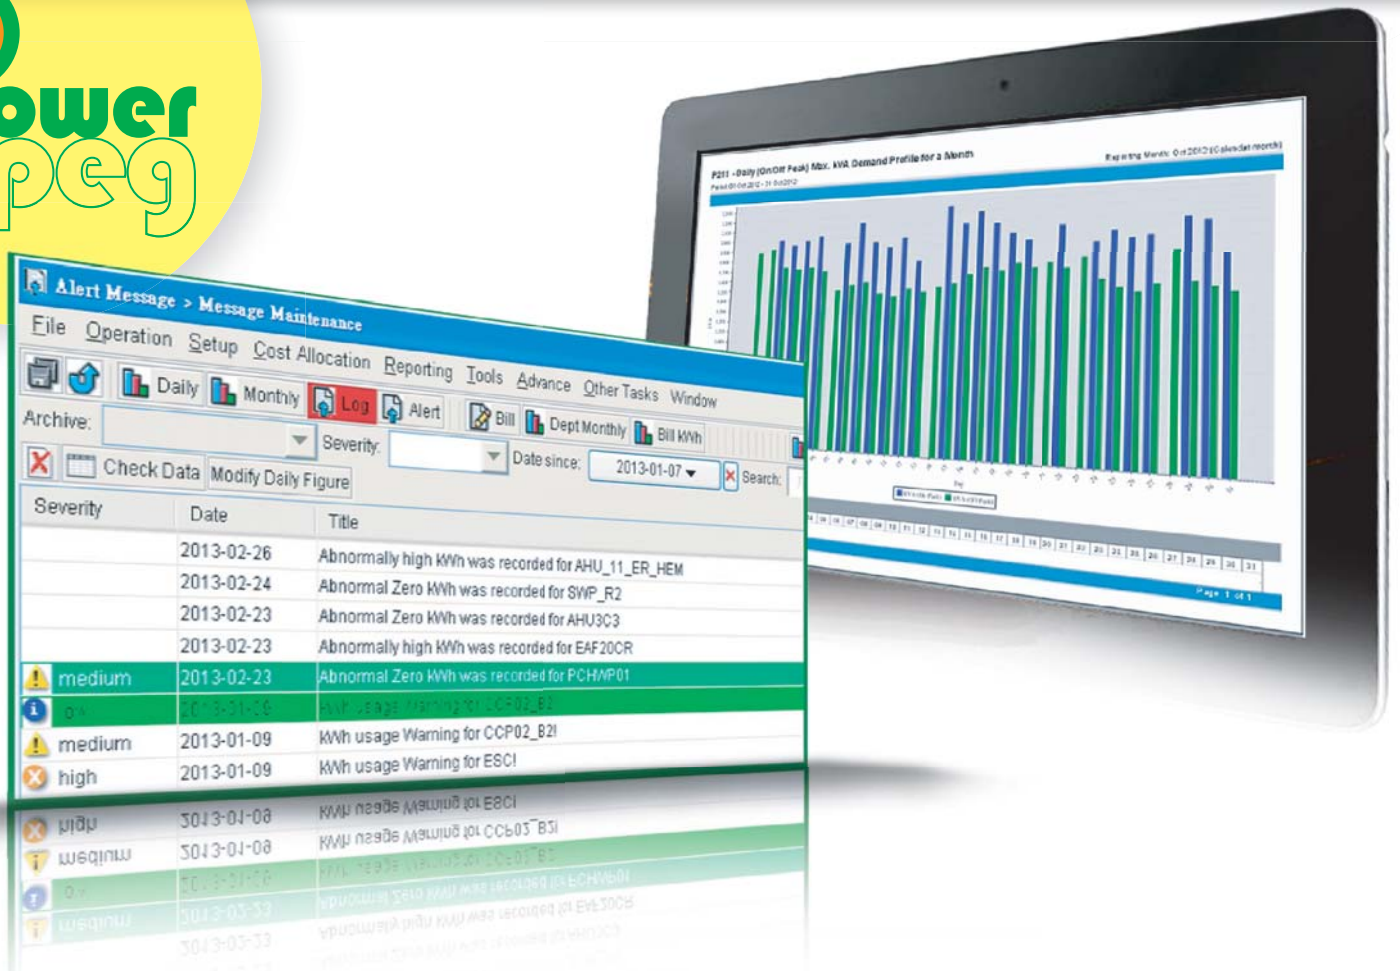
ower
peg

Alert Message > Message Maintenance

File Operation Setup Cost Allocation Reporting Tools Advance Other Tasks Window

Daily Monthly Log Alert Bill Dept Monthly Bill kWh

Archive: Severity: Date since: 2013-01-07 Search:

Check Data Modify Daily Figure

| Severity | Date | Title |
|---|---|---|
| | 2013-02-26 | Abnormally high kWh was recorded for AHU_11_ER_HEM |
| | 2013-02-24 | Abnormal Zero kWh was recorded for SWP_R2 |
| | 2013-02-23 | Abnormal Zero kWh was recorded for AHU3C3 |
| | 2013-02-23 | Abnormally high kWh was recorded for EAF20CR |
| medium | 2013-02-23 | Abnormal Zero kWh was recorded for PCHWP01 |
| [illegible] | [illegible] | kWh usage Warning for CCP02_B2 |
| medium | 2013-01-09 | kWh usage Warning for CCP02_B2! |
| high | 2013-01-09 | kWh usage Warning for ESC! |

P211 - Daily (On/Off Peak) Max. kVA Demand Profile for a Month

Reporting Month: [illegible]

Page 1 of 1